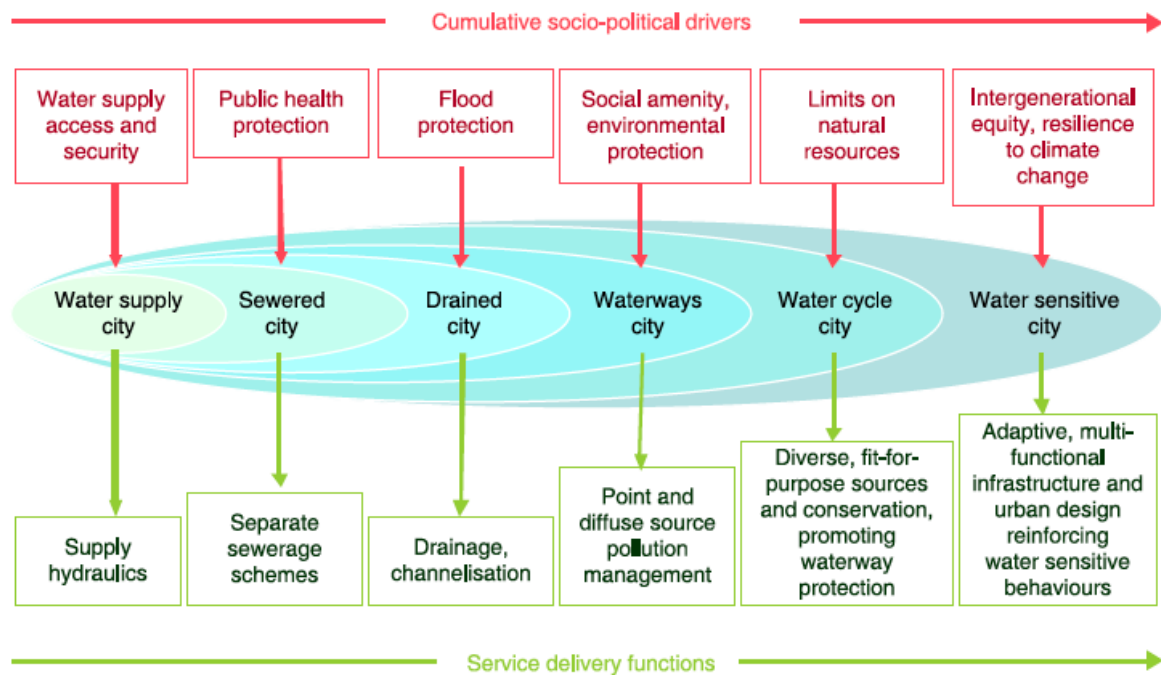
Cumulative socio-political drivers

Water supply access and security

Public health protection

Flood protection

Social amenity, environmental protection

Limits on natural resources

Intergenerational equity, resilience to climate change

Water supply city

Sewered city

Drained city

Waterways city

Water cycle city

Water sensitive city

Supply hydraulics

Separate sewerage schemes

Drainage, channelisation

Point and diffuse source pollution management

Diverse, fit-for-purpose sources and conservation, promoting waterway protection

Adaptive, multi-functional infrastructure and urban design reinforcing water sensitive behaviours

Service delivery functions